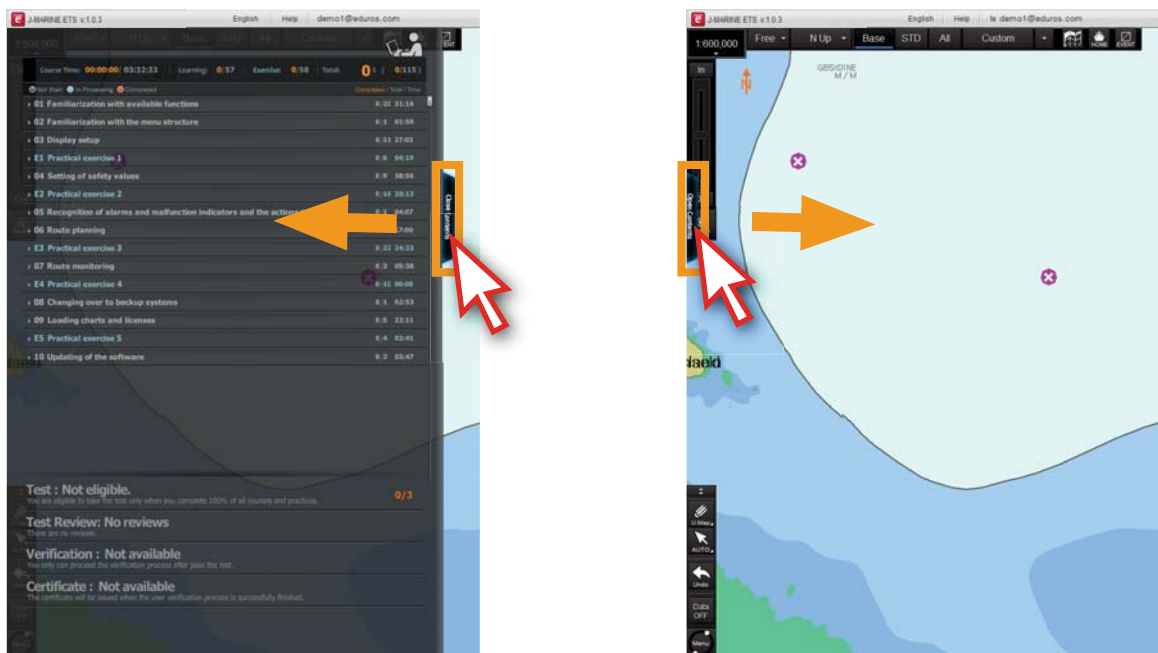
J-MARINE ETS v.1.0.3 English Help demo1@eduros.com

1:600,000

Course Time: 00:00:00 / 03:32:33 Learning: 0/57 Exercise: 0/58 Total: 0 / 0:115

Not Start In Processing Completed Completion / Total / Time

01 Familiarization with available functions 0/20 31:16
02 Familiarization with the menu structure 0/1 01:59
03 Display setup 0/11 27:02
E1 Practical exercise 1 0/6 04:19
04 Setting of safety values 0/9 38:56
E2 Practical exercise 2 0/10 20:13
05 Recognition of alarms and malfunction indicators and the actions 0/1 04:07
06 Route planning 17:00
E3 Practical exercise 3 0/22 24:23
07 Route monitoring 0/3 05:38
E4 Practical exercise 4 0/10 06:08
08 Changing over to backup systems 0/1 02:53
09 Loading charts and licenses 0/8 22:11
E5 Practical exercise 5 0/4 02:41
10 Updating of the software 0/2 03:47

Close Contents

Test : Not eligible.
You are eligible to take the test only when you complete 100% of all courses and practices.
0/3

Test Review: No reviews
There are no reviews.

Verification : Not available
You only can proceed the verification process after pass the test.

Certificate : Not available
The certificate will be issued when the user verification process is successfully finished.

J-MARINE ETS v.1.0.3 English Help demo1@eduros.com

1:600,000 Free N Up Base STD All Custom HOME EVENT

In

GBSXDINE M/M

Open Contents

U.Map AUTO Undo Data OFF Menu